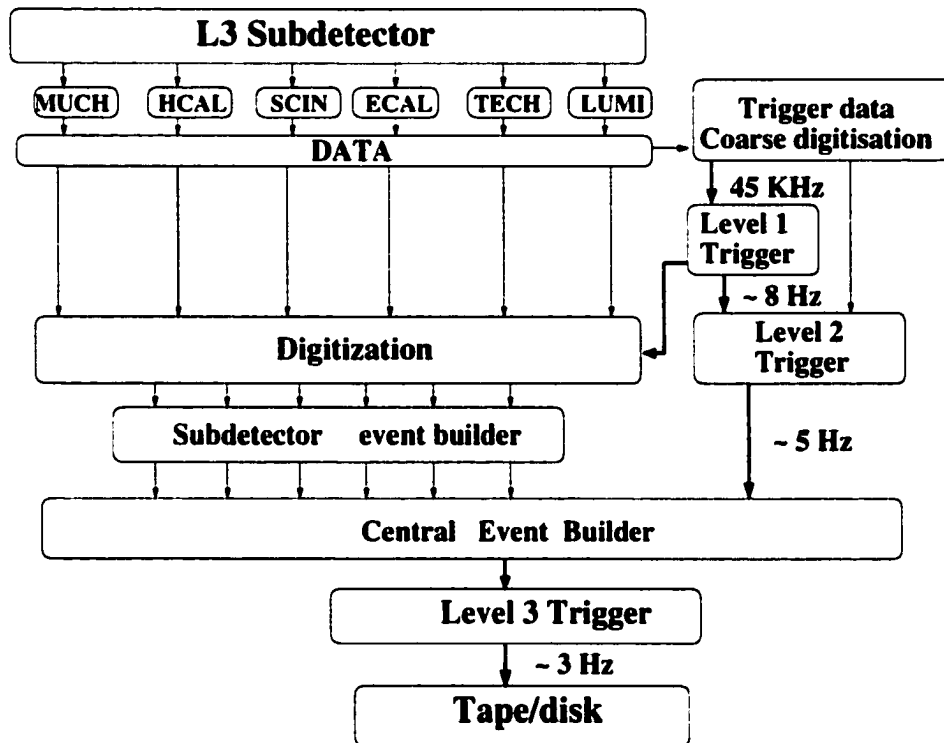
L3 Subdetector

MUCH HCAL SCIN ECAL TECH LUMI

Trigger data
Coarse digitisation

DATA

45 KHz

Level 1
Trigger

~ 8 Hz

Level 2
Trigger

Digitization

Subdetector event builder

~ 5 Hz

Central Event Builder

Level 3 Trigger

~ 3 Hz

Tape/disk